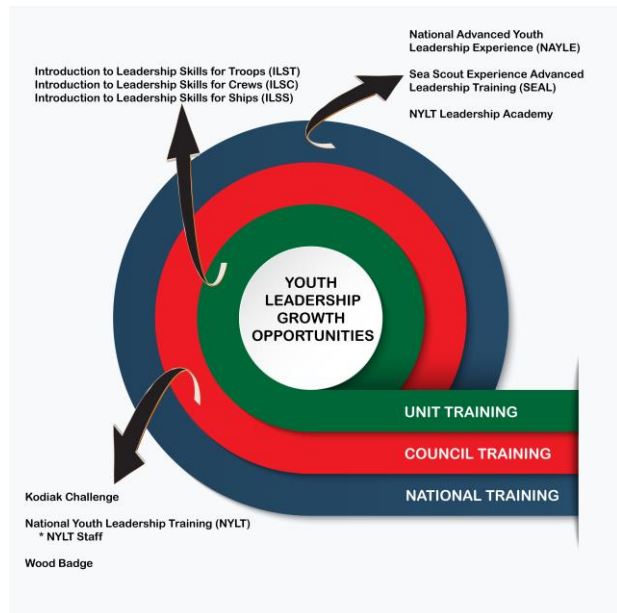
National Advanced Youth Leadership Experience (NAYLE)

Sea Scout Experience Advanced Leadership Training (SEAL)

NYLT Leadership Academy

Introduction to Leadership Skills for Troops (ILST)
Introduction to Leadership Skills for Crews (ILSC)
Introduction to Leadership Skills for Ships (ILSS)

YOUTH LEADERSHIP GROWTH OPPORTUNITIES

UNIT TRAINING

COUNCIL TRAINING

NATIONAL TRAINING

Kodiak Challenge

National Youth Leadership Training (NYLT)
* NYLT Staff

Wood Badge